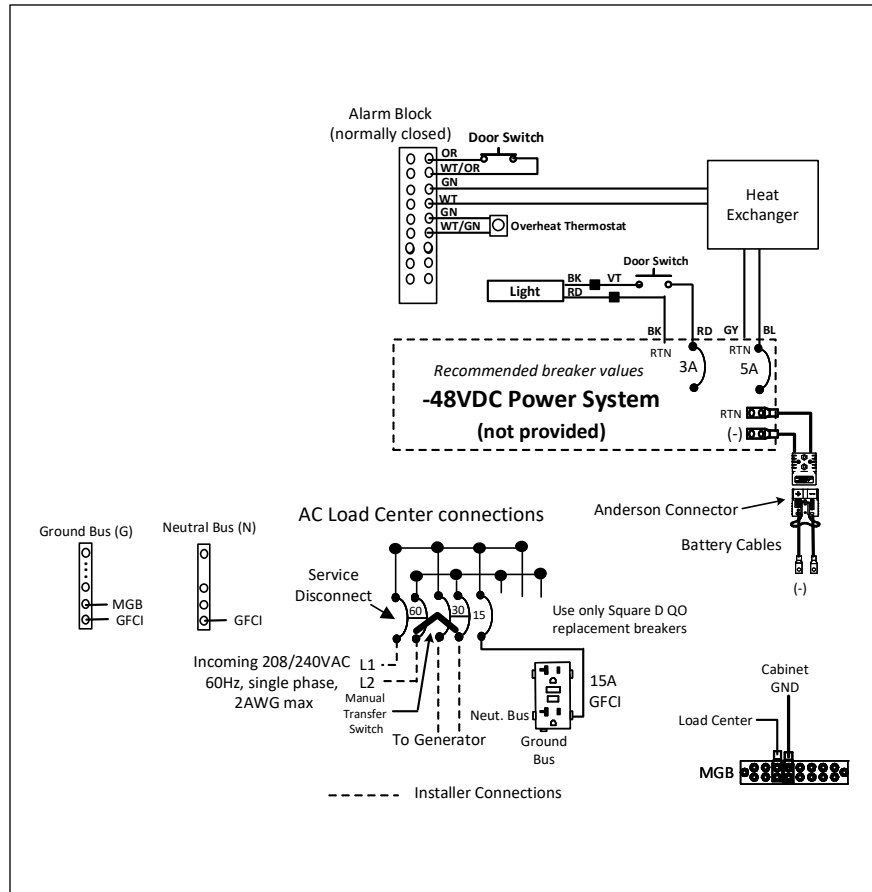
Alarm Block
(normally closed)

Door Switch

OR
WT/OR
GN
WT
GN
WT/GN

Overheat Thermostat

Heat Exchanger

Door Switch

Light

BK
RD
VT

BK
RTN
RD
GY
RTN
BL

Recommended breaker values

3A
5A

-48VDC Power System
(not provided)

RTN
(-)

Anderson Connector

Battery Cables

(-)

AC Load Center connections

Ground Bus (G)
MGB
GFCI

Neutral Bus (N)
GFCI

Service Disconnect

60
30
15

Use only Square D QO replacement breakers

Incoming 208/240VAC 60Hz, single phase, 2AWG max

L1
L2

Manual Transfer Switch

To Generator

Neut. Bus

15A GFCI

Ground Bus

Cabinet GND

Load Center

MGB

Installer Connections